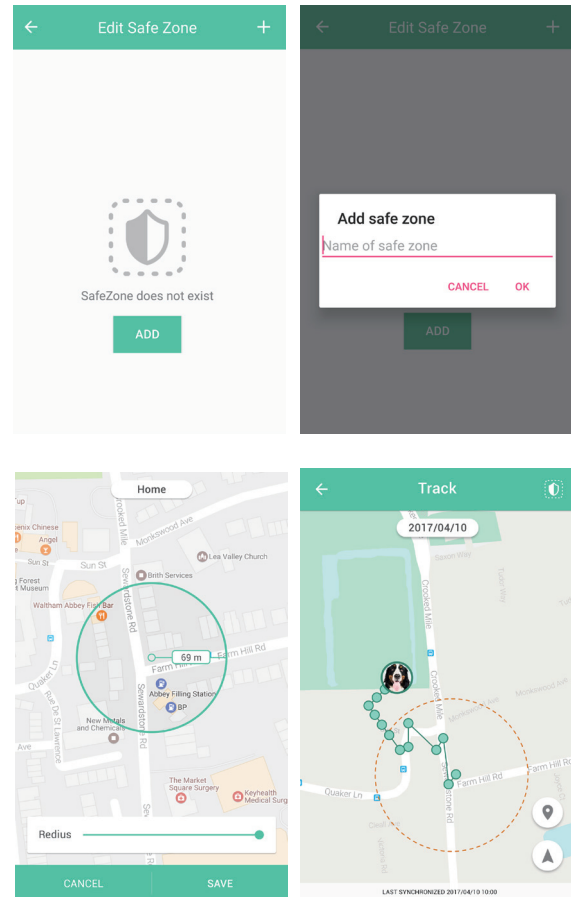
Edit Safe Zone

SafeZone does not exist

ADD

Edit Safe Zone

Add safe zone

Name of safe zone

CANCEL OK

ADD

Home

Monkswood Ave
Lea Valley Church
Brith Services
Sun St
Angel
Waltham Abbey Fish Bar
Crooked Mile
Sewardstone Rd
Farm Hill Rd
69 m
Abbey Filling Station
BP
Quaker Ln
New Metals and Chemicals
The Market Square Surgery
Keyhealth Medical Surg

Redius

CANCEL SAVE

Track

2017/04/10

Crooked Mile
Quaker Ln
Sewardstone Rd
Farm Hill Rd

LAST SYNCHRONIZED 2017/04/10 10:00